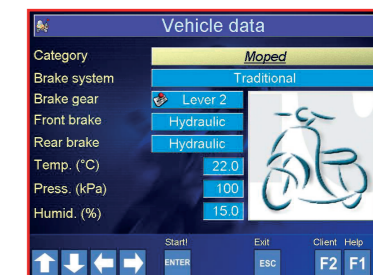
Vehicle data

Category Moped
Brake system Traditional
Brake gear Lever 2
Front brake Hydraulic
Rear brake Hydraulic
Temp. (°C) 22.0
Press. (kPa) 100
Humid. (%) 15.0

Start! ENTER
Exit ESC
Client F2
Help F1